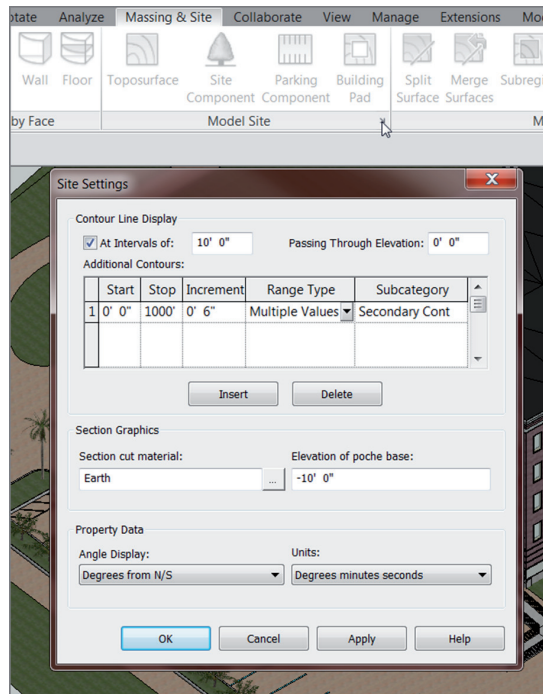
otate Analyze Massing & Site Collaborate View Manage Extensions Mo

Wall Floor Toposurface Site Component Parking Component Building Pad Split Surface Merge Surfaces Subregi

by Face Model Site M

Site Settings

Contour Line Display

At Intervals of: 10' 0" Passing Through Elevation: 0' 0"

Additional Contours:

| | Start | Stop | Increment | Range Type | Subcategory |
|---|---|---|---|---|---|
| 1 | 0' 0" | 1000' | 0' 6" | Multiple Values | Secondary Cont |
| | | | | | |

Insert Delete

Section Graphics

Section cut material: Elevation of poche base:

Earth ... -10' 0"

Property Data

Angle Display: Units:

Degrees from N/S Degrees minutes seconds

OK Cancel Apply Help